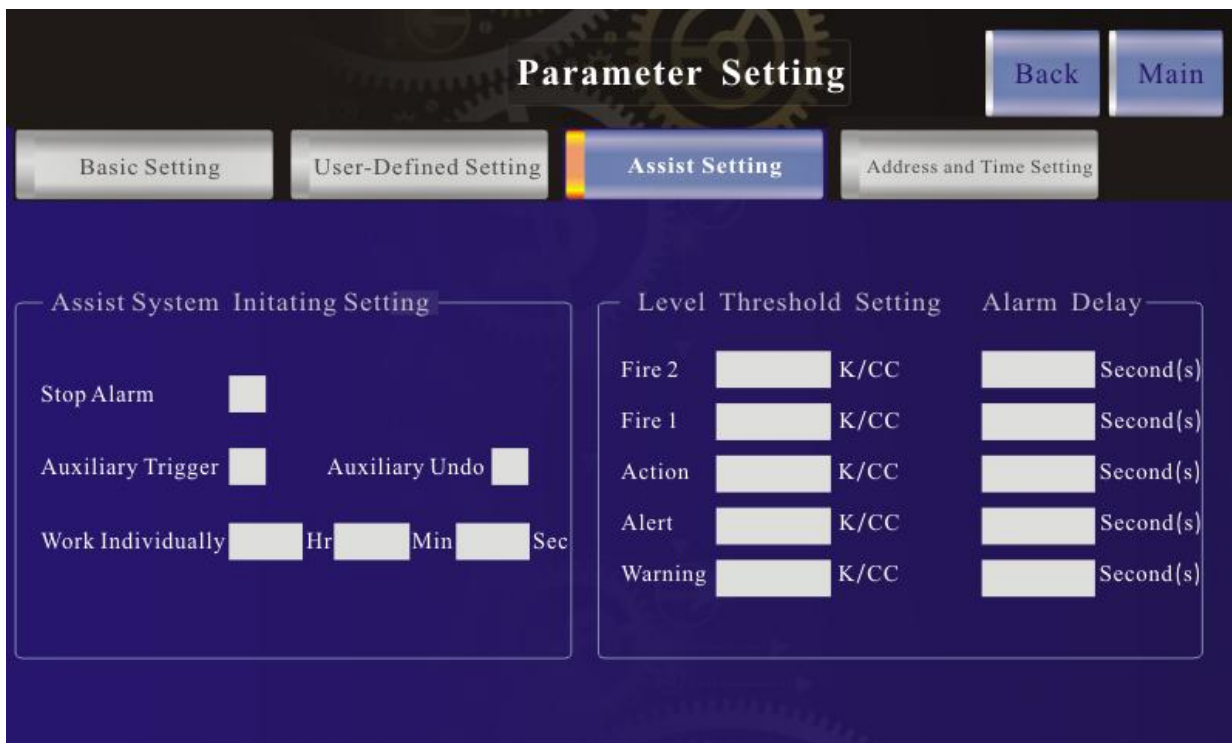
Parameter Setting

Back

Main

Basic Setting

User-Defined Setting

Assist Setting

Address and Time Setting

Assist System Initating Setting

Stop Alarm

Auxiliary Trigger

Auxiliary Undo

Work Individually Hr Min Sec

Level Threshold Setting

Alarm Delay

Fire 2 K/CC Second(s)

Fire 1 K/CC Second(s)

Action K/CC Second(s)

Alert K/CC Second(s)

Warning K/CC Second(s)